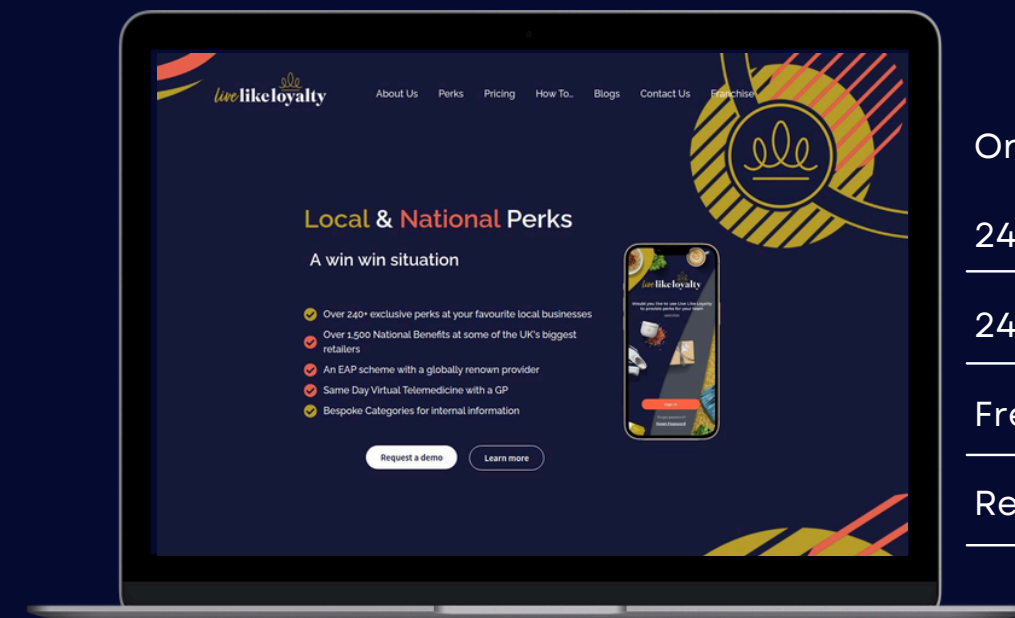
live like loyalty

About Us Perks Pricing How To.. Blogs Contact Us Franchise

Local & National Perks

A win win situation

Over 240+ exclusive perks at your favourite local businesses

Over 1,500 National Benefits at some of the UK's biggest retailers

An EAP scheme with a globally renown provider

Same Day Virtual Telemedicine with a GP

Bespoke Categories for internal information

Request a demo

Learn more

live like loyalty

Would you like to use Live Like Loyalty to provide perks for your team?

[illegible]

Sign in

Forgot password?

Reset Password

On

24

24

Fre

Re